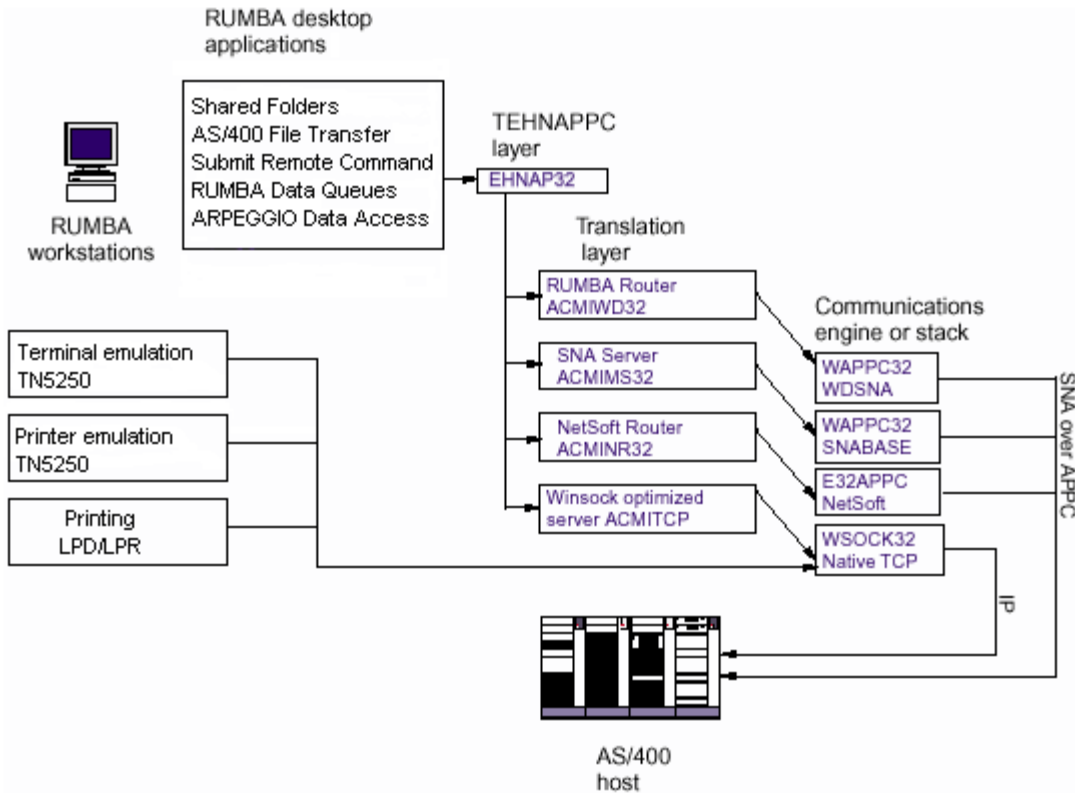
RUMBA desktop applications

Shared Folders
AS/400 File Transfer
Submit Remote Command
RUMBA Data Queues
ARPEGGIO Data Access

RUMBA workstations

TEHNAPPC layer

EHNAP32

Translation layer

RUMBA Router ACMIWD32

SNA Server ACMIMS32

NetSoft Router ACMINR32

Winsock optimized server ACMITCP

Communications engine or stack

WAPPC32 WDSNA

WAPPC32 SNABASE

E32APPC NetSoft

WSOCK32 Native TCP

SNA over APPC

IP

Terminal emulation TN5250

Printer emulation TN5250

Printing LPD/LPR

AS/400 host